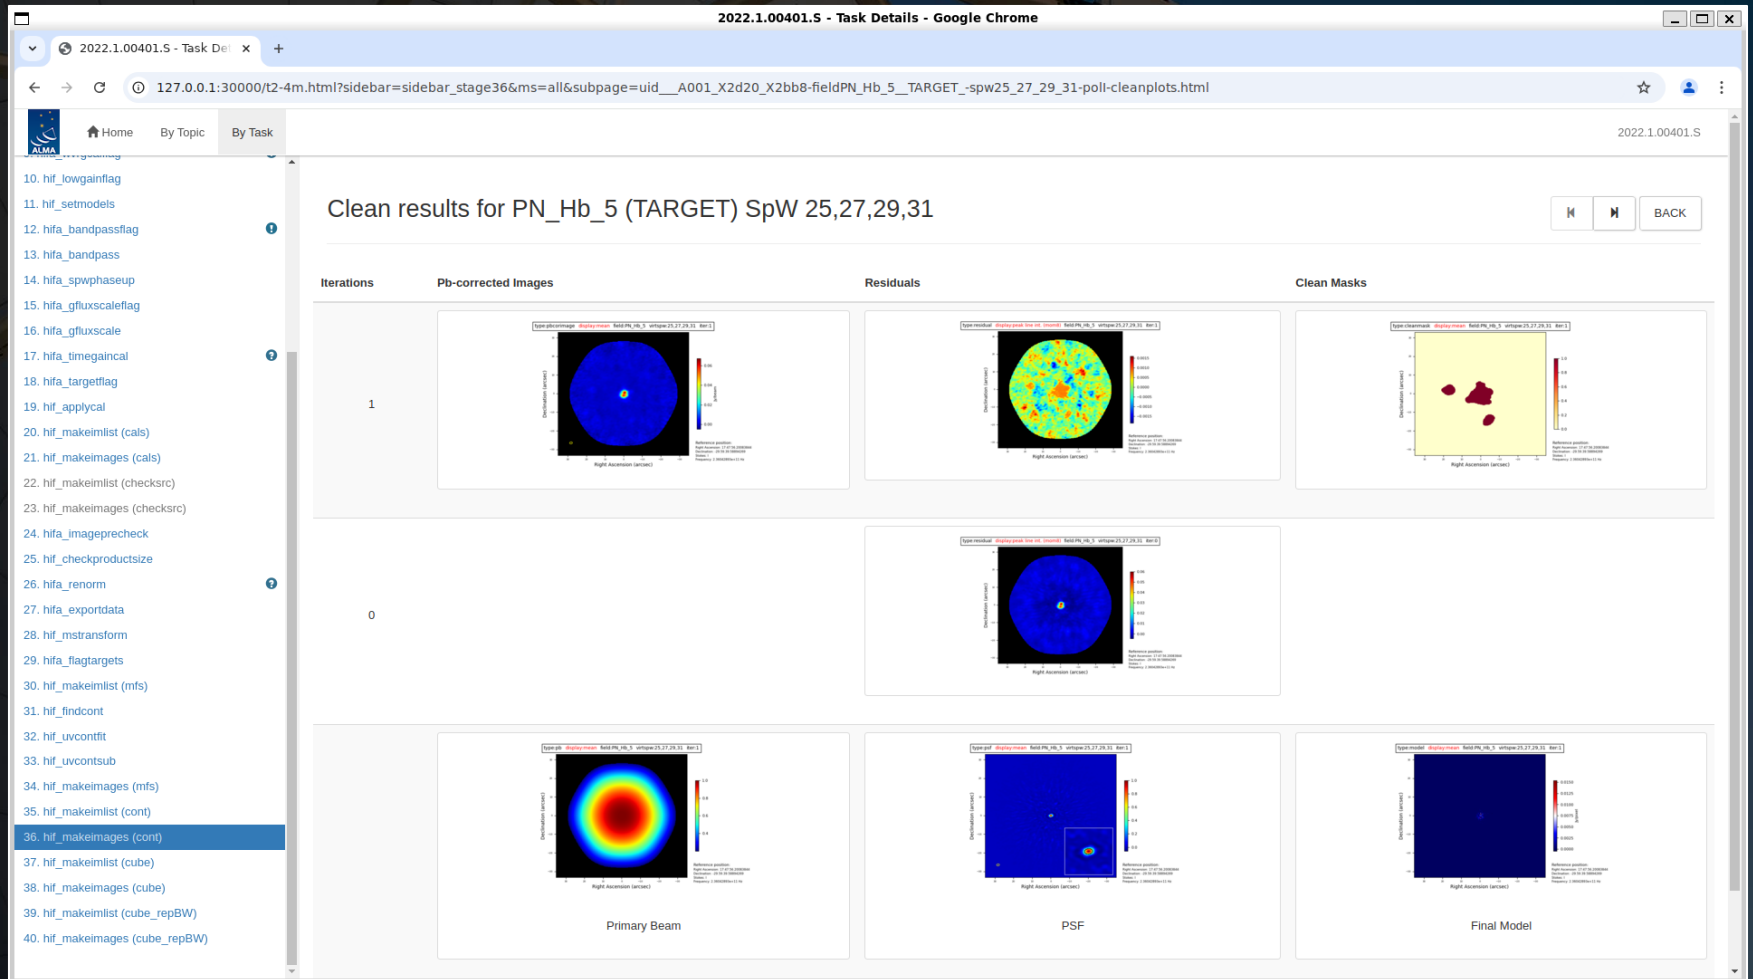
2022.1.00401.S - Task Details - Google Chrome

2022.1.00401.S - Task Det ×

127.0.0.1:30000/t2-4m.html?sidebar=sidebar_stage36&ms=all&subpage=uid___A001_X2d20_X2bb8-fieldPN_Hb_5__TARGET_-spw25_27_29_31-pol-cleanplots.html

ALMA

Home By Topic By Task

2022.1.00401.S

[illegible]

10. hif_lowgainflag
11. hif_setmodels
12. hifa_bandpassflag
13. hifa_bandpass
14. hifa_spwphaseup
15. hifa_gfluxscaleflag
16. hifa_gfluxscale
17. hifa_timegaincal
18. hifa_targetflag
19. hif_applycal
20. hif_makeimlist (cals)
21. hif_makeimages (cals)
22. hif_makeimlist (checksrc)
23. hif_makeimages (checksrc)
24. hifa_imageprecheck
25. hif_checkproductsize
26. hifa_renorm
27. hifa_exportdata
28. hif_mstransform
29. hifa_flagtargets
30. hif_makeimlist (mfs)
31. hif_findcont
32. hif_uvcontfit
33. hif_uvcontsub
34. hif_makeimages (mfs)
35. hif_makeimlist (cont)
36. hif_makeimages (cont)
37. hif_makeimlist (cube)
38. hif_makeimages (cube)
39. hif_makeimlist (cube_repBW)
40. hif_makeimages (cube_repBW)

Clean results for PN_Hb_5 (TARGET) SpW 25,27,29,31

BACK

| Iterations | Pb-corrected Images | Residuals | Clean Masks |
|---|---|---|---|
| 1 | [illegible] | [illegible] | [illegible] |
| 0 | | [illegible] | |
| | Primary Beam | PSF | Final Model |